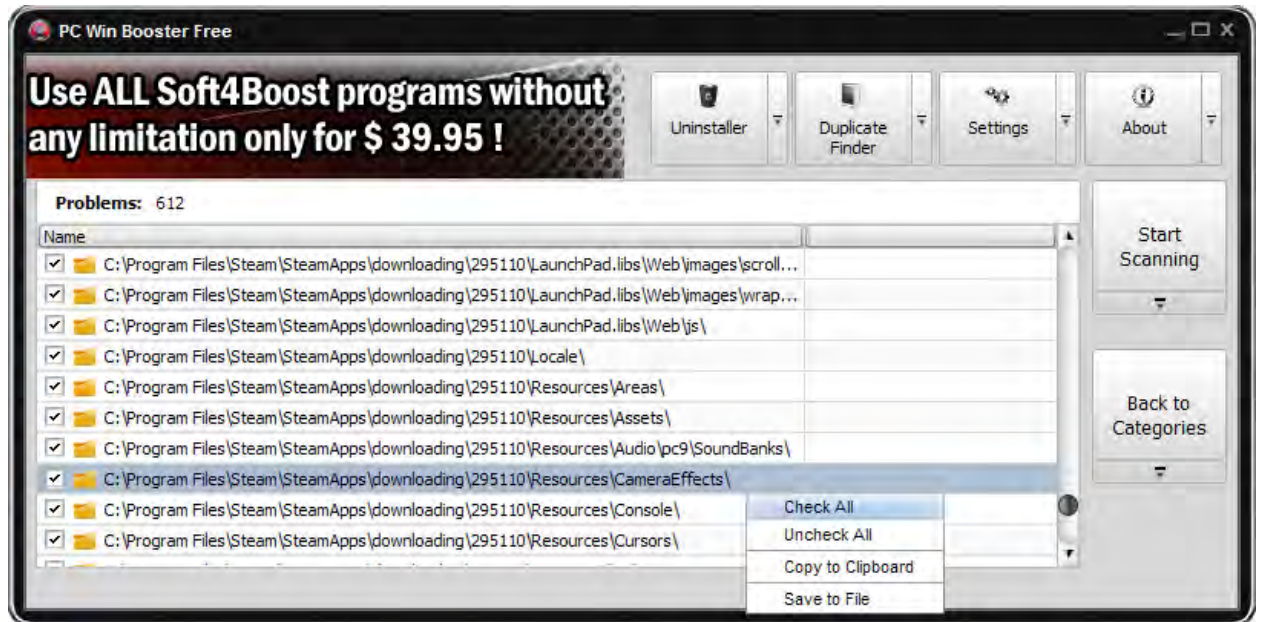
PC Win Booster Free

Use ALL Soft4Boost programs without any limitation only for $ 39.95 !

Uninstaller

Duplicate Finder

Settings

About

Problems: 612

Name

C:\Program Files\Steam\SteamApps\downloading\295110\LaunchPad.libs\Web\images\scroll...
C:\Program Files\Steam\SteamApps\downloading\295110\LaunchPad.libs\Web\images\wrap...
C:\Program Files\Steam\SteamApps\downloading\295110\LaunchPad.libs\Web\js\
C:\Program Files\Steam\SteamApps\downloading\295110\Locale\
C:\Program Files\Steam\SteamApps\downloading\295110\Resources\Areas\
C:\Program Files\Steam\SteamApps\downloading\295110\Resources\Assets\
C:\Program Files\Steam\SteamApps\downloading\295110\Resources\Audio\pc9\SoundBanks\
C:\Program Files\Steam\SteamApps\downloading\295110\Resources\CameraEffects\
C:\Program Files\Steam\SteamApps\downloading\295110\Resources\Console\
C:\Program Files\Steam\SteamApps\downloading\295110\Resources\Cursors\

Check All
Uncheck All
Copy to Clipboard
Save to File

Start Scanning

Back to Categories